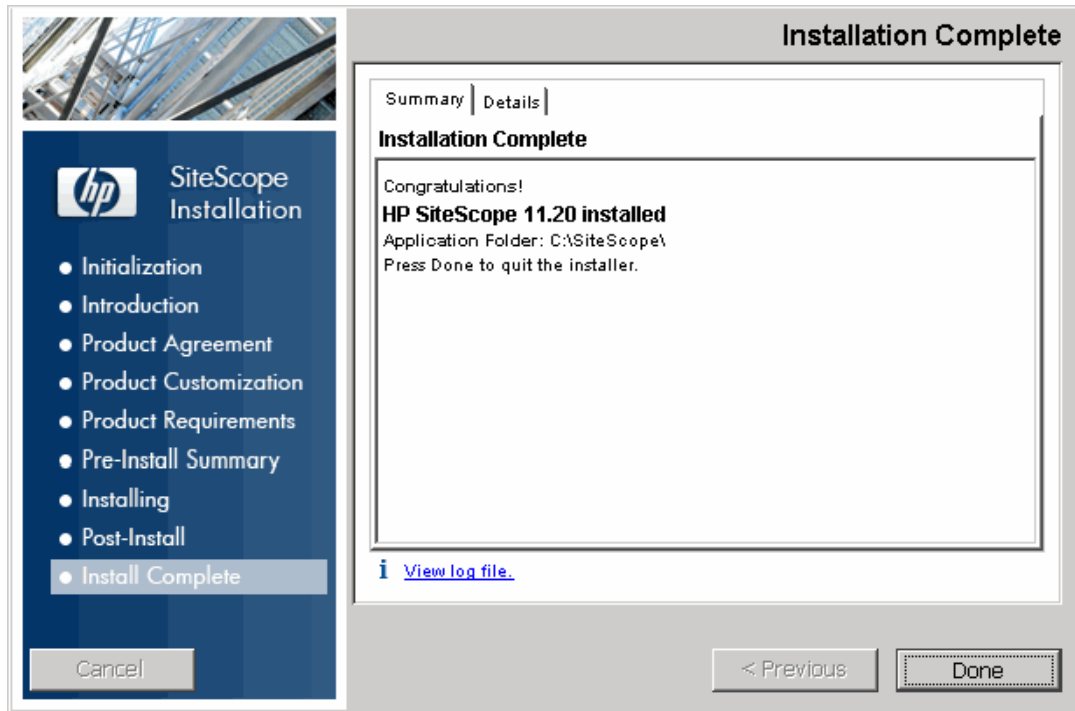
Installation Complete

hp

SiteScope Installation

- Initialization
- Introduction
- Product Agreement
- Product Customization
- Product Requirements
- Pre-Install Summary
- Installing
- Post-Install
- Install Complete

Summary | Details

Installation Complete

Congratulations!

HP SiteScope 11.20 installed

Application Folder: C:\SiteScope\

Press Done to quit the installer.

View log file.

Cancel

< Previous

Done